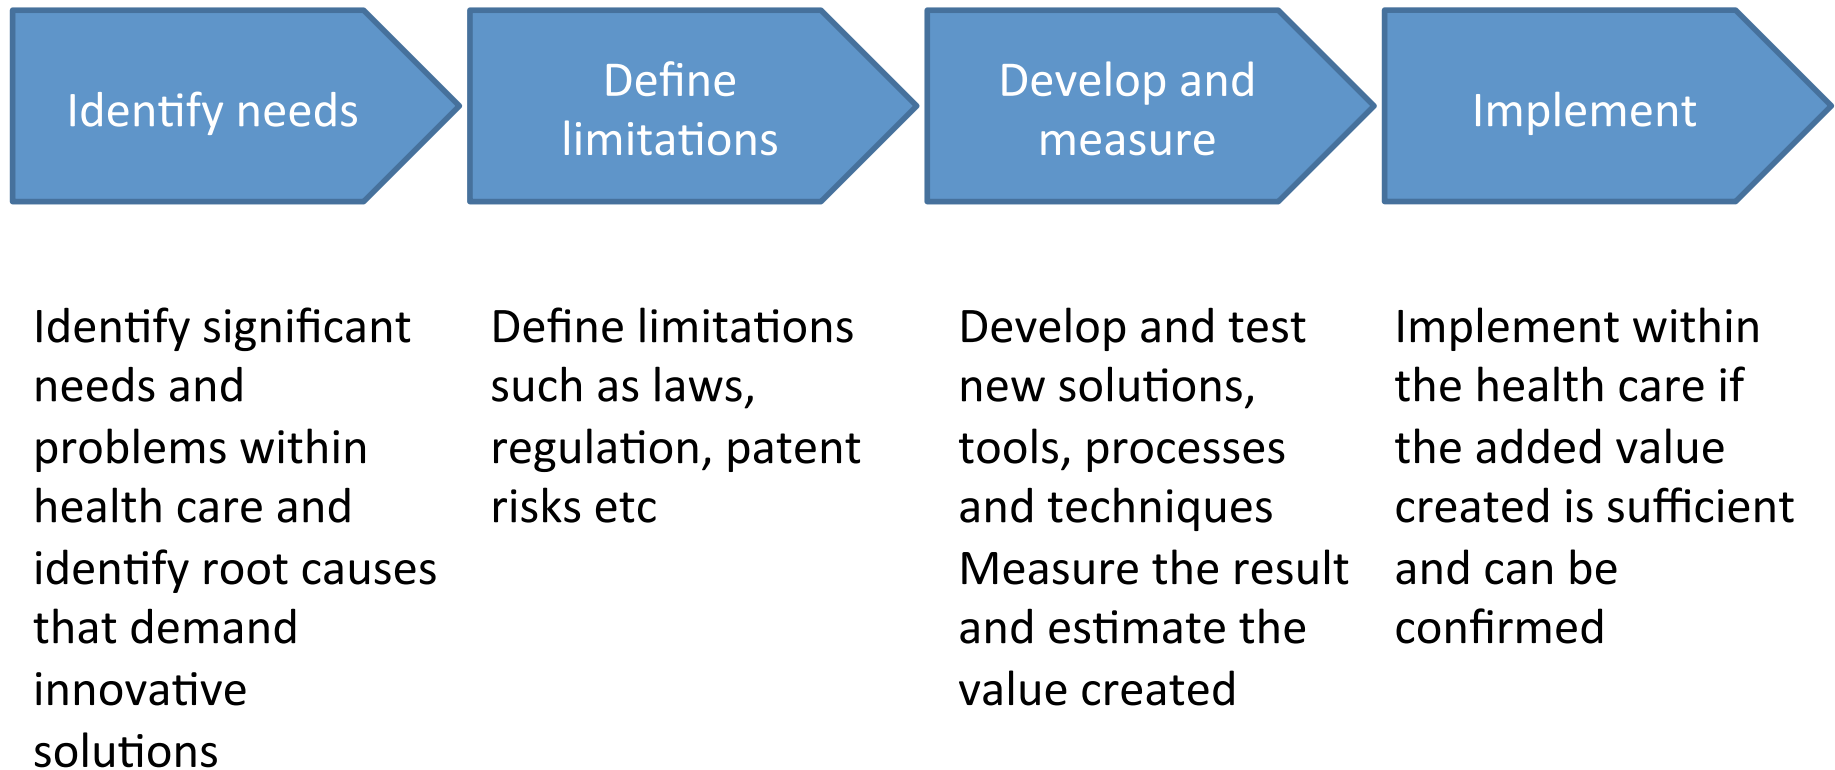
Identify needs

Define limitations

Develop and measure

Implement

Identify significant needs and problems within health care and identify root causes that demand innovative solutions

Define limitations such as laws, regulation, patent risks etc

Develop and test new solutions, tools, processes and techniques Measure the result and estimate the value created

Implement within the health care if the added value created is sufficient and can be confirmed